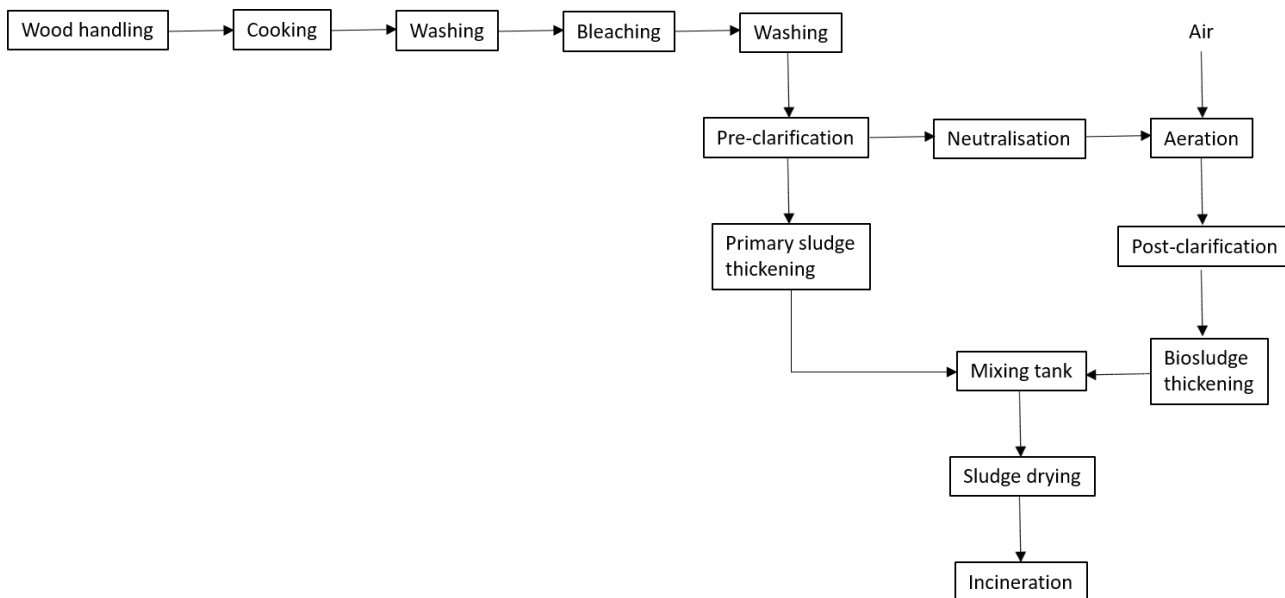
Wood handling

Cooking

Washing

Bleaching

Washing

Air

Pre-clarification

Neutralisation

Aeration

Primary sludge thickening

Post-clarification

Mixing tank

Biosludge thickening

Sludge drying

Incineration